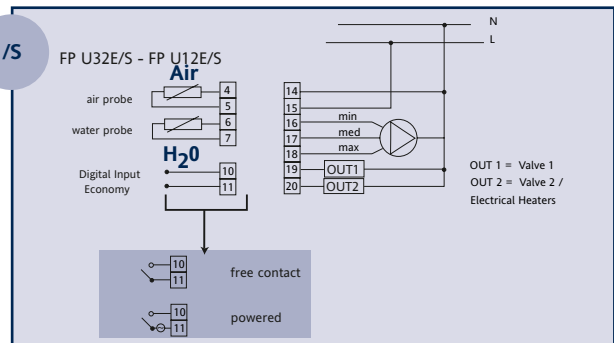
/S

FP U32E/S - FP U12E/S

Air

air probe
4
5

water probe
6
7

H20

Digital Input
Economy
10
11

N
L

14
15
16
17
18
19
20

min
med
max

OUT1
OUT2

OUT 1 = Valve 1
OUT 2 = Valve 2 / Electrical Heaters

10
11
free contact

10
11
powered